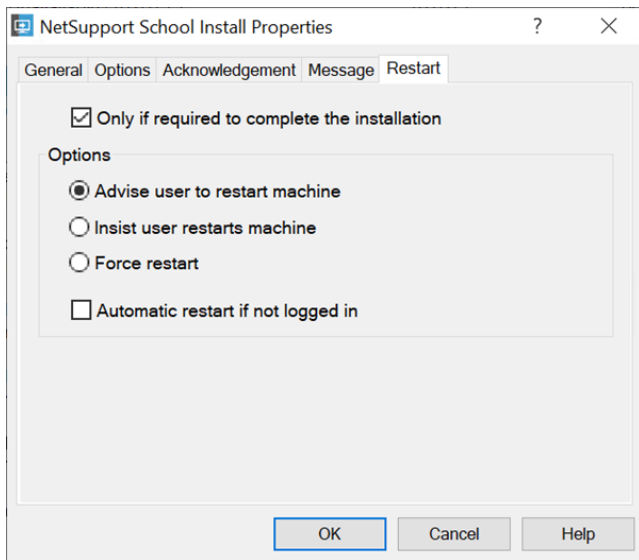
NetSupport School Install Properties ? ×

General Options Acknowledgement Message Restart

☑ Only if required to complete the installation

Options

◉ Advise user to restart machine

○ Insist user restarts machine

○ Force restart

☐ Automatic restart if not logged in

OK Cancel Help